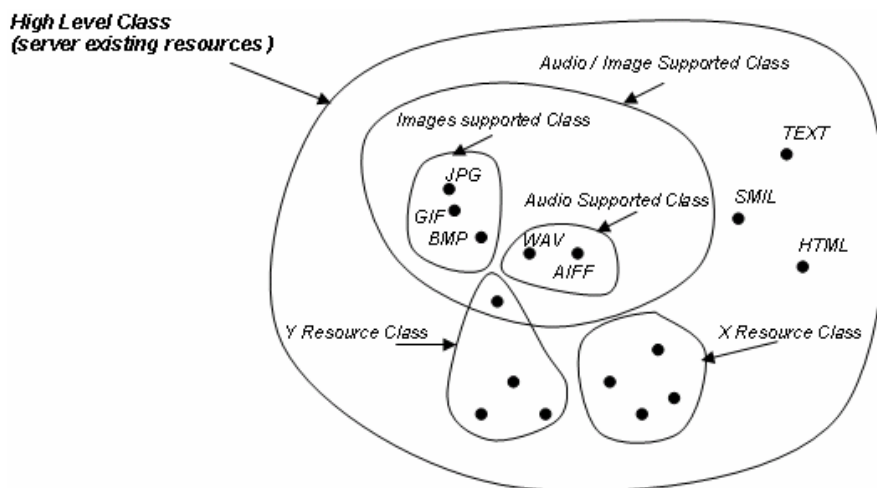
High Level Class
(server existing resources )

Audio / Image Supported Class

Images supported Class

TEXT

JPG

GIF

BMP

Audio Supported Class

SMIL

WAV

AIFF

HTML

Y Resource Class

X Resource Class